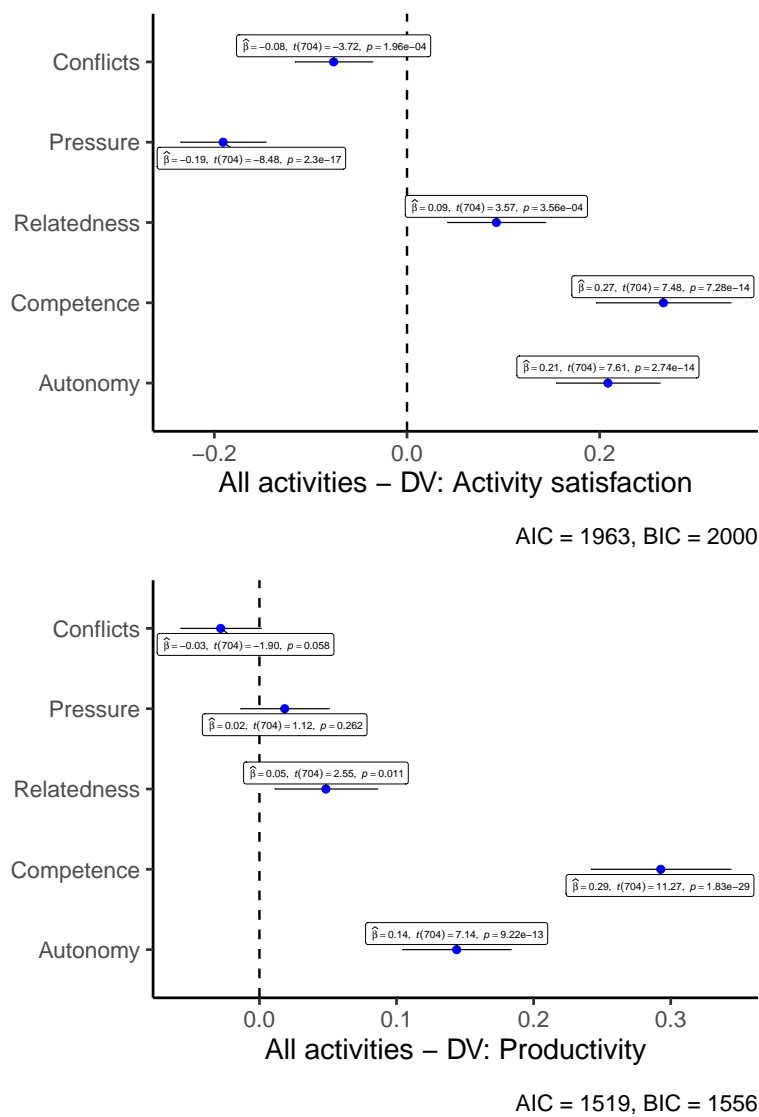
Conflicts
Pressure
Relatedness
Competence
Autonomy

$\widehat{\beta} = -0.08,\ t(704) = -3.72,\ p = 1.96e-04$

$\widehat{\beta} = -0.19,\ t(704) = -8.48,\ p = 2.3e-17$

$\widehat{\beta} = 0.09,\ t(704) = 3.57,\ p = 3.56e-04$

$\widehat{\beta} = 0.27,\ t(704) = 7.48,\ p = 7.28e-14$

$\widehat{\beta} = 0.21,\ t(704) = 7.61,\ p = 2.74e-14$

−0.2 0.0 0.2

All activities − DV: Activity satisfaction

AIC = 1963, BIC = 2000

Conflicts
Pressure
Relatedness
Competence
Autonomy

$\widehat{\beta} = -0.03,\ t(704) = -1.90,\ p = 0.058$

$\widehat{\beta} = 0.02,\ t(704) = 1.12,\ p = 0.262$

$\widehat{\beta} = 0.05,\ t(704) = 2.55,\ p = 0.011$

$\widehat{\beta} = 0.29,\ t(704) = 11.27,\ p = 1.83e-29$

$\widehat{\beta} = 0.14,\ t(704) = 7.14,\ p = 9.22e-13$

0.0 0.1 0.2 0.3

All activities − DV: Productivity

AIC = 1519, BIC = 1556